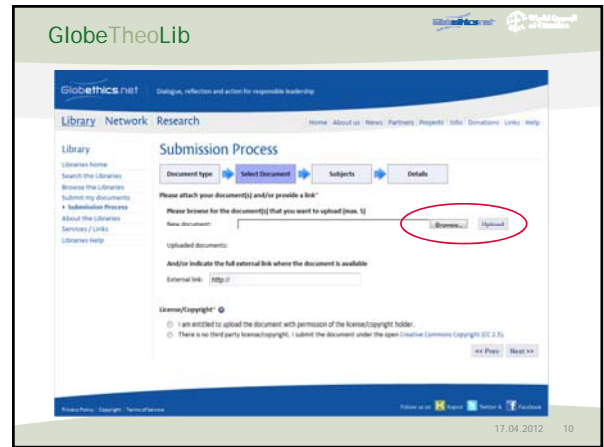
GlobeTheoLib

Globethics.net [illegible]

Globethics.net Dialogue, reflection and action for responsible leadership

Library Network Research

Home About us News Partners Projects Info Donations Links Help

Library
Libraries home
Search the Libraries
Browse the Libraries
Submit my documents
• Submission Process
About the Libraries
Services / Links
Libraries Help

Submission Process

Document type → Select Document → Subjects → Details

Please attach your document(s) and/or provide a link*

Please browse for the document(s) that you want to upload (max. 5)

New document: Browse... Upload

Uploaded documents:

And/or indicate the full external link where the document is available

External link: http://

License/Copyright*

I am entitled to upload the document with permission of the license/copyright holder.

There is no third party license/copyright. I submit the document under the open Creative Commons Copyright (CC 2.5).

<< Prev Next >>

Privacy Policy Copyright Terms of Service

Follow us on: Xing Twitter Facebook

17.04.2012 10